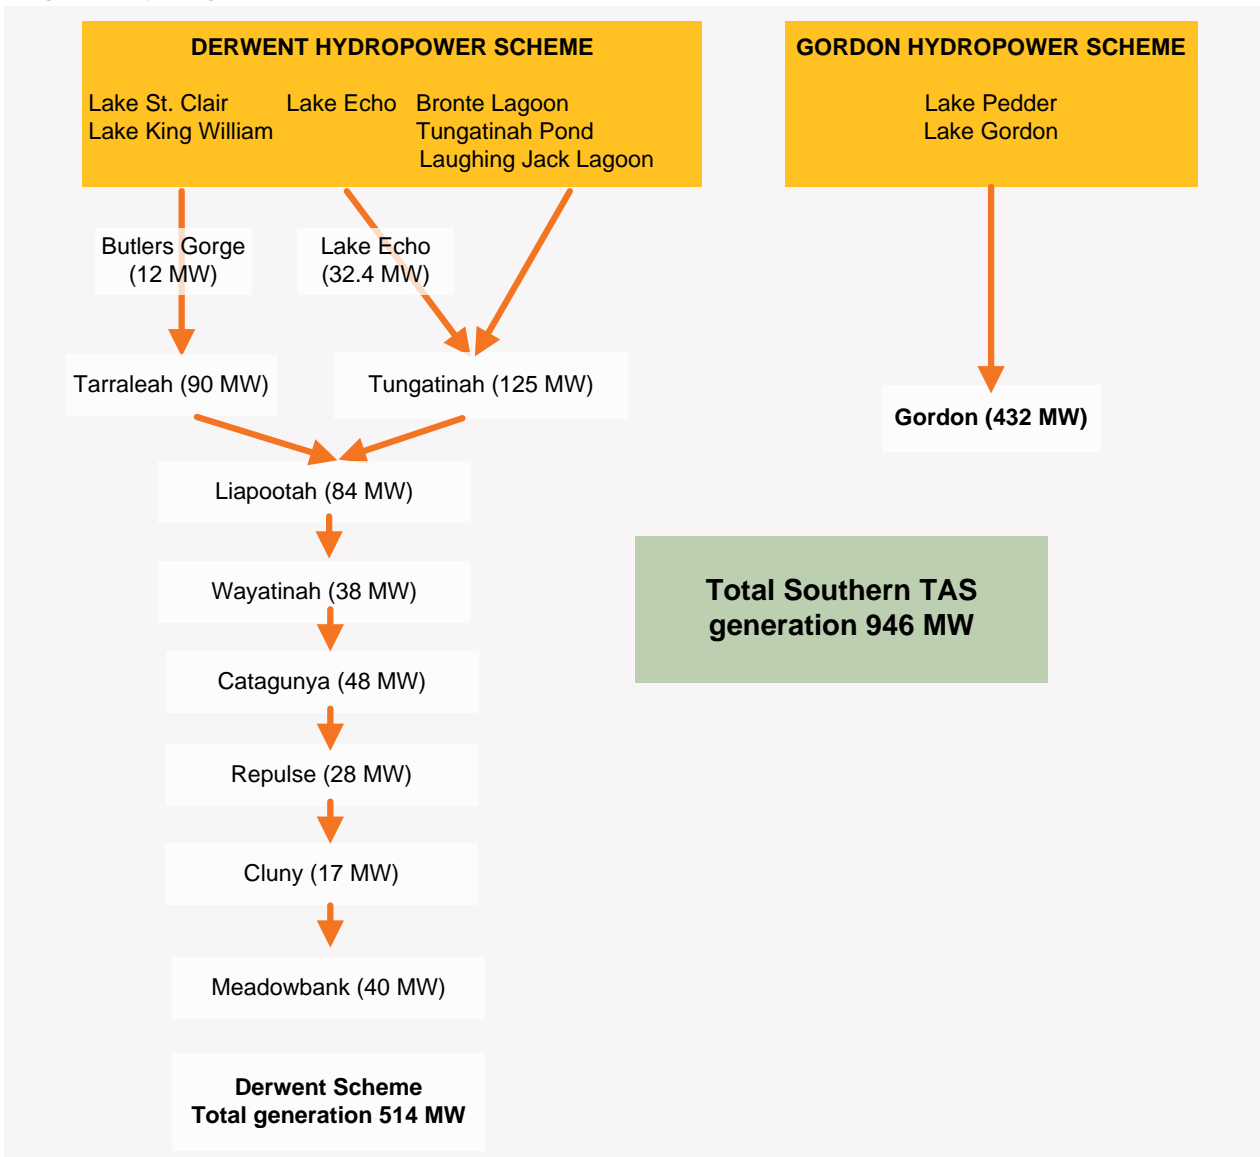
DERWENT HYDROPOWER SCHEME

Lake St. Clair
Lake King William

Lake Echo

Bronte Lagoon
Tungatinah Pond
Laughing Jack Lagoon

GORDON HYDROPOWER SCHEME

Lake Pedder
Lake Gordon

Butlers Gorge
(12 MW)

Lake Echo
(32.4 MW)

Tarraleah (90 MW)

Tungatinah (125 MW)

Gordon (432 MW)

Liapootah (84 MW)

Wayatinah (38 MW)

Total Southern TAS generation 946 MW

Catagunya (48 MW)

Repulse (28 MW)

Cluny (17 MW)

Meadowbank (40 MW)

Derwent Scheme
Total generation 514 MW